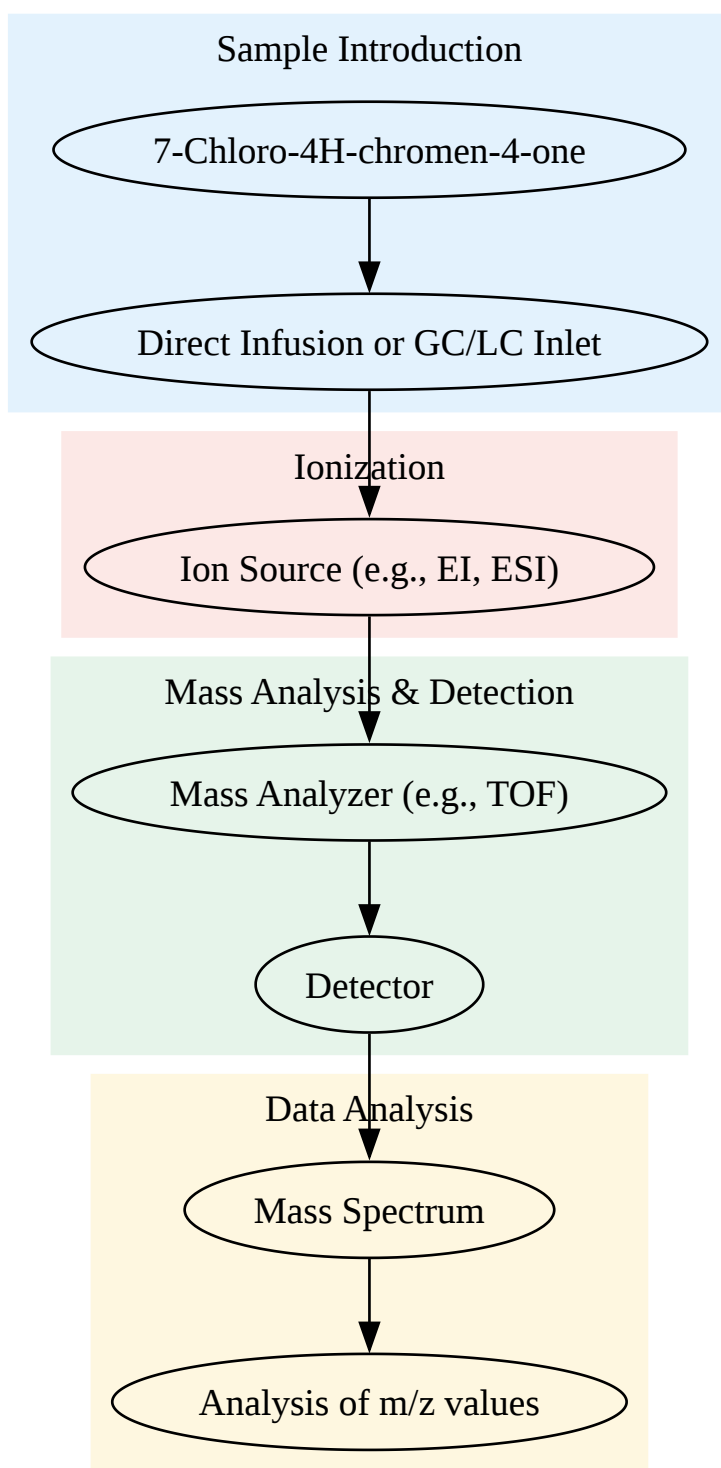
Sample Introduction

7-Chloro-4H-chromen-4-one

Direct Infusion or GC/LC Inlet

Ionization

Ion Source (e.g., EI, ESI)

Mass Analysis & Detection

Mass Analyzer (e.g., TOF)

Detector

Data Analysis

Mass Spectrum

Analysis of m/z values